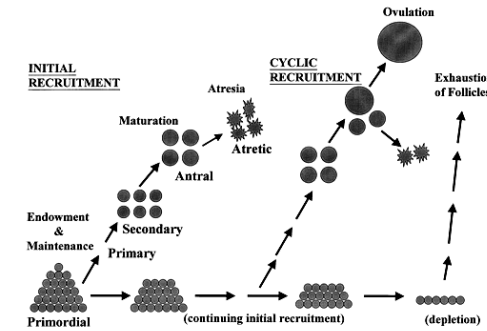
Ovulation

INITIAL RECRUITMENT

CYCLIC RECRUITMENT

Exhaustio of Follicles

Atresia

Maturation

Atretic

Antral

Secondary

Endowment & Maintenance

Primary

Primordial

(continuing initial recruitment)

(depletion)